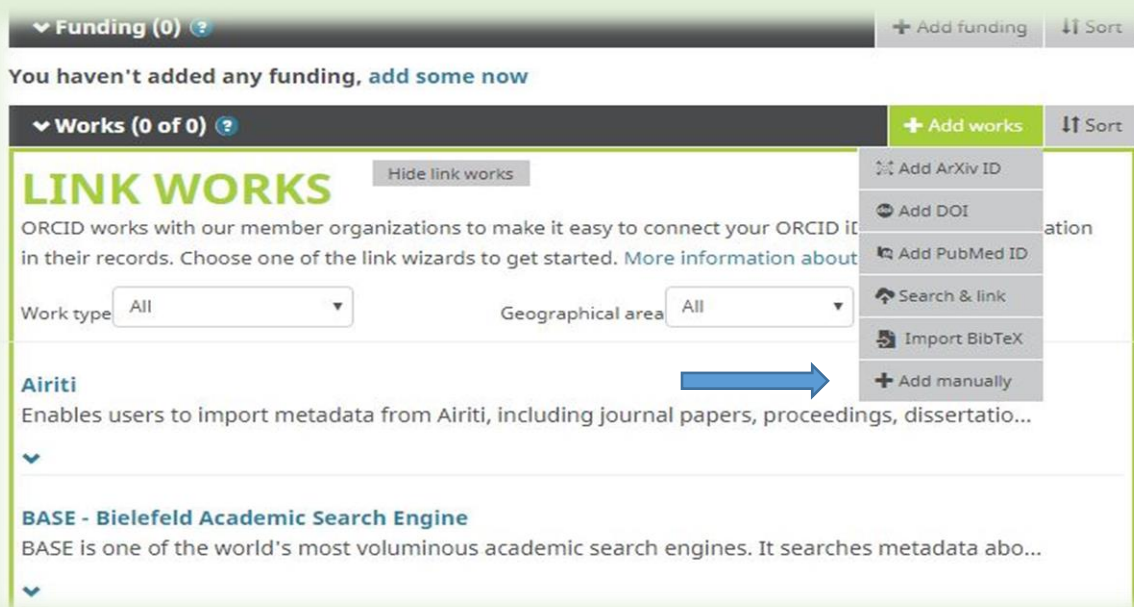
Funding (0) ?

+ Add funding

Sort

You haven't added any funding, add some now

Works (0 of 0) ?

+ Add works

Sort

LINK WORKS

Hide link works

Add ArXiv ID

Add DOI

Add PubMed ID

Search & link

Import BibTeX

+ Add manually

ORCID works with our member organizations to make it easy to connect your ORCID i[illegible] ation in their records. Choose one of the link wizards to get started. More information about

Work type All

Geographical area All

Airiti

Enables users to import metadata from Airiti, including journal papers, proceedings, dissertatio...

BASE - Bielefeld Academic Search Engine

BASE is one of the world's most voluminous academic search engines. It searches metadata abo...